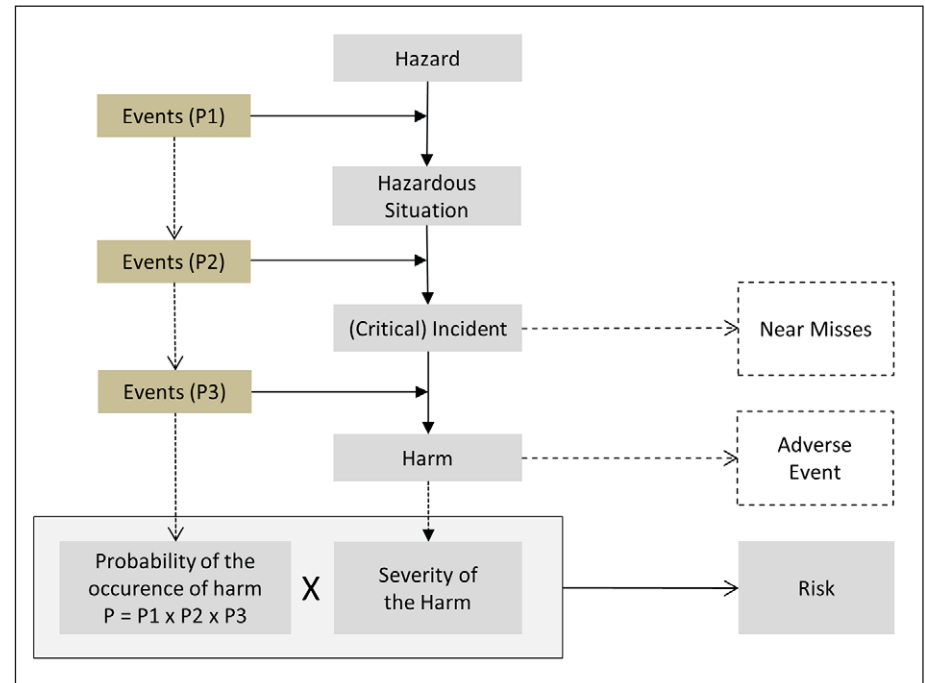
Hazard

Events (P1)

Hazardous Situation

Events (P2)

(Critical) Incident

Near Misses

Events (P3)

Harm

Adverse Event

Probability of the occurence of harm P = P1 x P2 x P3

X

Severity of the Harm

Risk